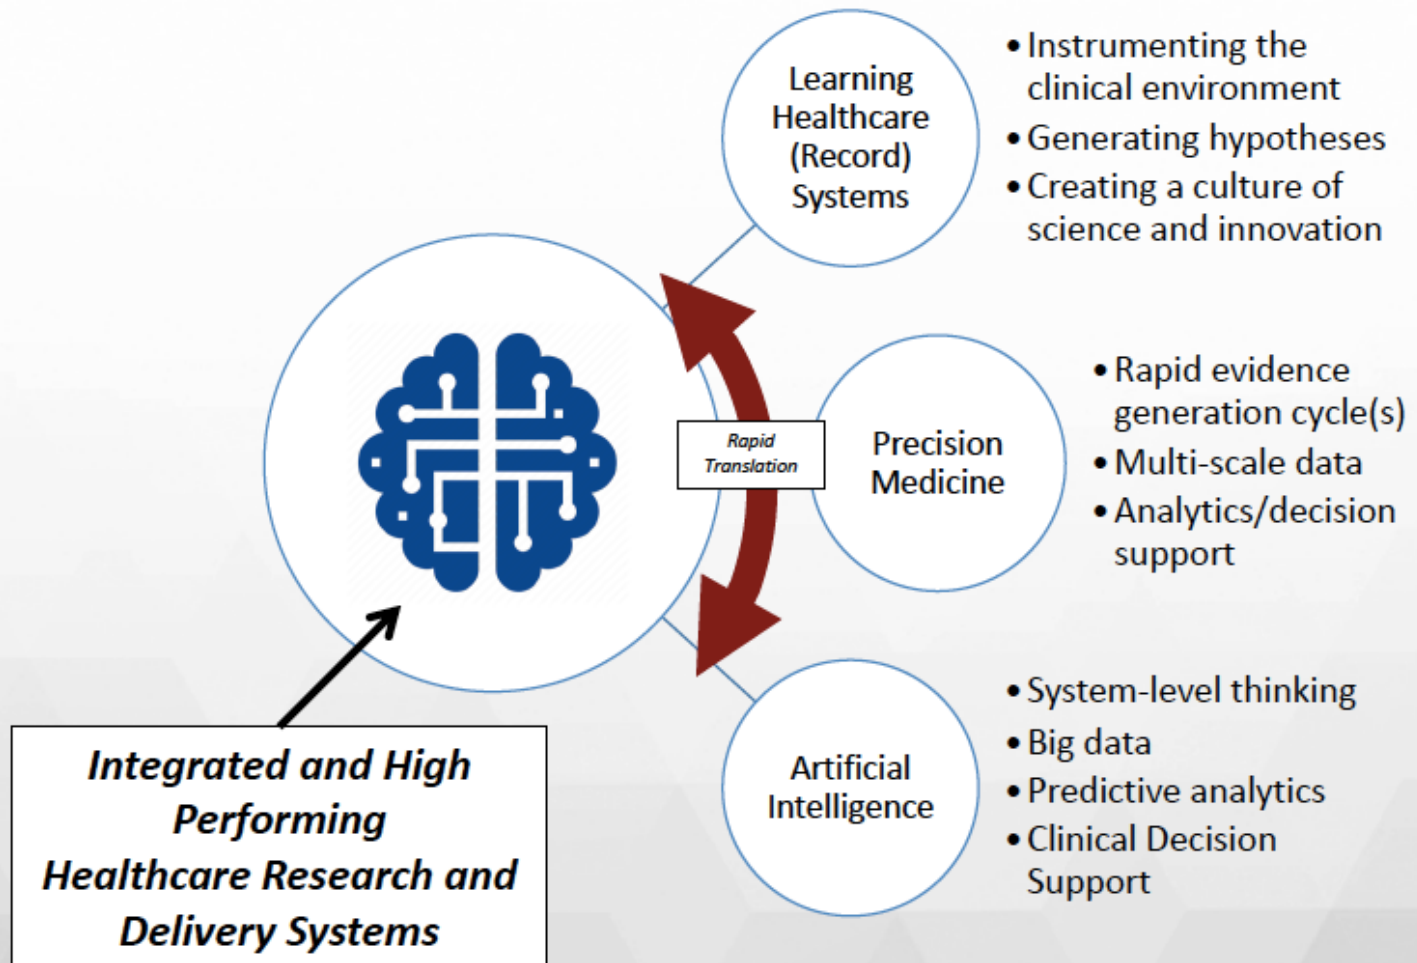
Learning Healthcare (Record) Systems

• Instrumenting the clinical environment
• Generating hypotheses
• Creating a culture of science and innovation

Rapid Translation

Precision Medicine

• Rapid evidence generation cycle(s)
• Multi-scale data
• Analytics/decision support

Artificial Intelligence

• System-level thinking
• Big data
• Predictive analytics
• Clinical Decision Support

Integrated and High Performing Healthcare Research and Delivery Systems